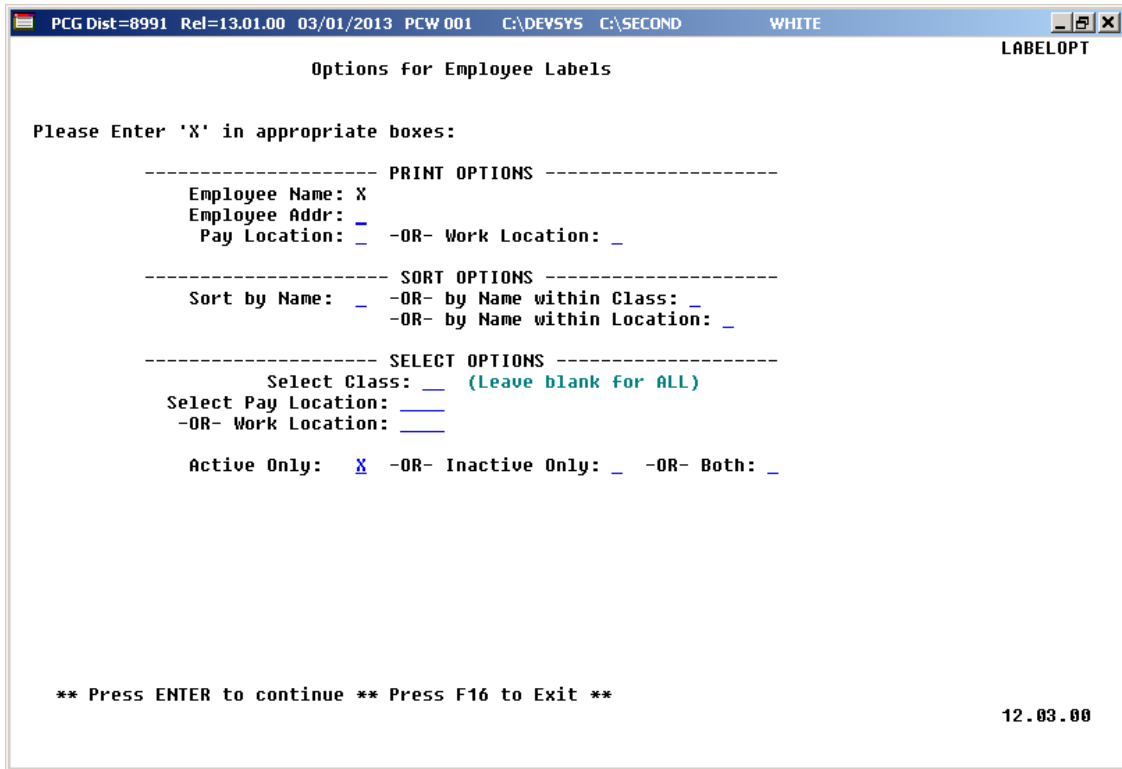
PCG Dist=8991 Rel=13.01.00 03/01/2013 PCW 001 C:\DEVSYS C:\SECOND WHITE

LABELOPT

Options for Employee Labels

Please Enter 'X' in appropriate boxes:

--------------------- PRINT OPTIONS ---------------------
Employee Name: X
Employee Addr: _
Pay Location: _ -OR- Work Location: _

---------------------- SORT OPTIONS ---------------------
Sort by Name: _ -OR- by Name within Class: _
-OR- by Name within Location: _

--------------------- SELECT OPTIONS --------------------
Select Class: __ (Leave blank for ALL)
Select Pay Location: ____
-OR- Work Location: ____

Active Only: X -OR- Inactive Only: _ -OR- Both: _

** Press ENTER to continue ** Press F16 to Exit **

12.03.00